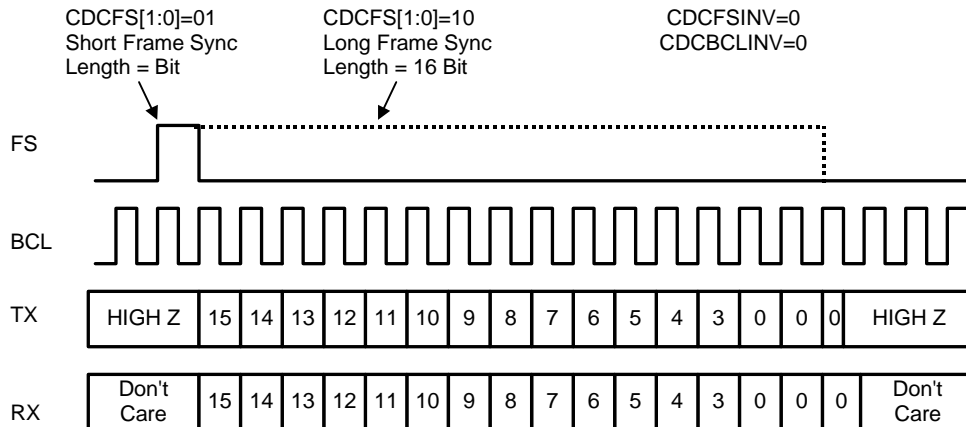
CDCFS[1:0]=01
Short Frame Sync
Length = Bit

CDCFS[1:0]=10
Long Frame Sync
Length = 16 Bit

CDCFSINV=0
CDCBCLINV=0

FS

BCL

TX

| HIGH Z | 15 | 14 | 13 | 12 | 11 | 10 | 9 | 8 | 7 | 6 | 5 | 4 | 3 | 0 | 0 | 0 | HIGH Z |
|---|---|---|---|---|---|---|---|---|---|---|---|---|---|---|---|---|---|

RX

| Don't Care | 15 | 14 | 13 | 12 | 11 | 10 | 9 | 8 | 7 | 6 | 5 | 4 | 3 | 0 | 0 | 0 | Don't Care |
|---|---|---|---|---|---|---|---|---|---|---|---|---|---|---|---|---|---|